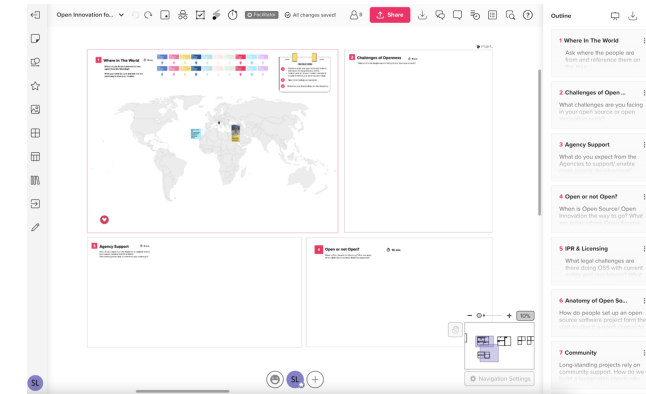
Open Innovation fo...

Facilitator

All changes saved!

8

Share

Outline

1 Where In The World

Ask where the people are from and reference them on

2 Challenges of Open...

What challenges are you facing in your open source or open

3 Agency Support

What do you expect from the Agencies to support/enable

4 Open or not Open?

When is Open Source/ Open Innovation the way to go? What

5 IPR & Licensing

What legal challenges are there doing OSS with current

6 Anatomy of Open So...

How do people set up an open source software project from

7 Community

Long-standing projects rely on community support. How do we

1 Where In The World

2 Challenges of Openness

3 Agency Support

4 Open or not Open?

10%

Navigation Settings

SL

SL